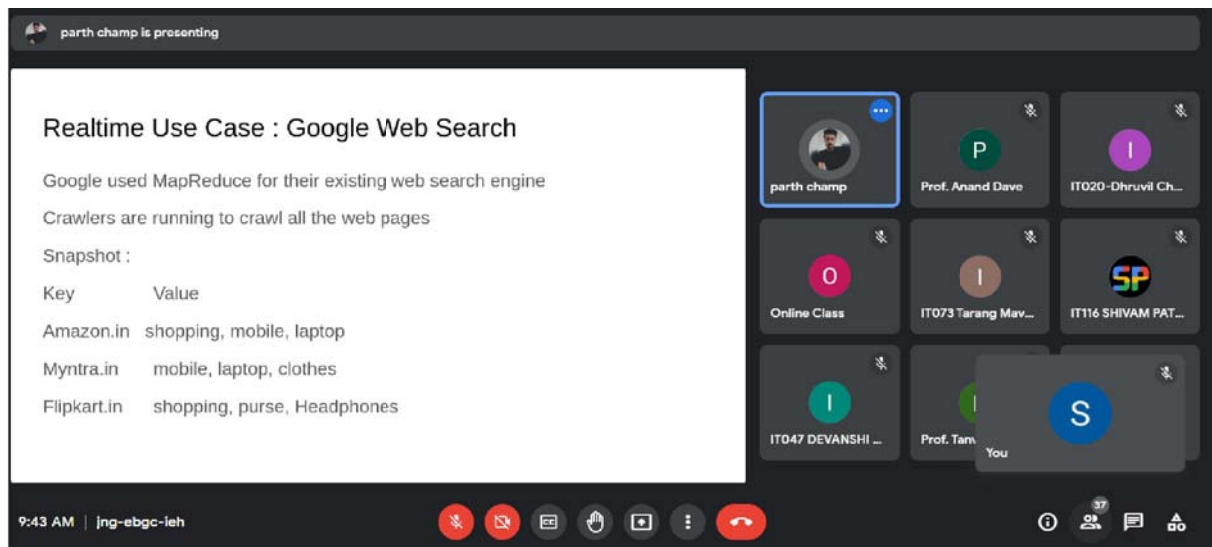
parth champ is presenting

Realtime Use Case : Google Web Search

Google used MapReduce for their existing web search engine

Crawlers are running to crawl all the web pages

Snapshot :

Key Value

Amazon.in shopping, mobile, laptop

Myntra.in mobile, laptop, clothes

Flipkart.in shopping, purse, Headphones

parth champ

P
Prof. Anand Dave

I
IT020-Dhruvil Ch...

O
Online Class

I
IT073 Tarang Mav...

SP
IT116 SHIVAM PAT...

I
IT047 DEVANSHI ...

Prof. Tan

S
You

9:43 AM | jng-ebgc-ieh

CC

37